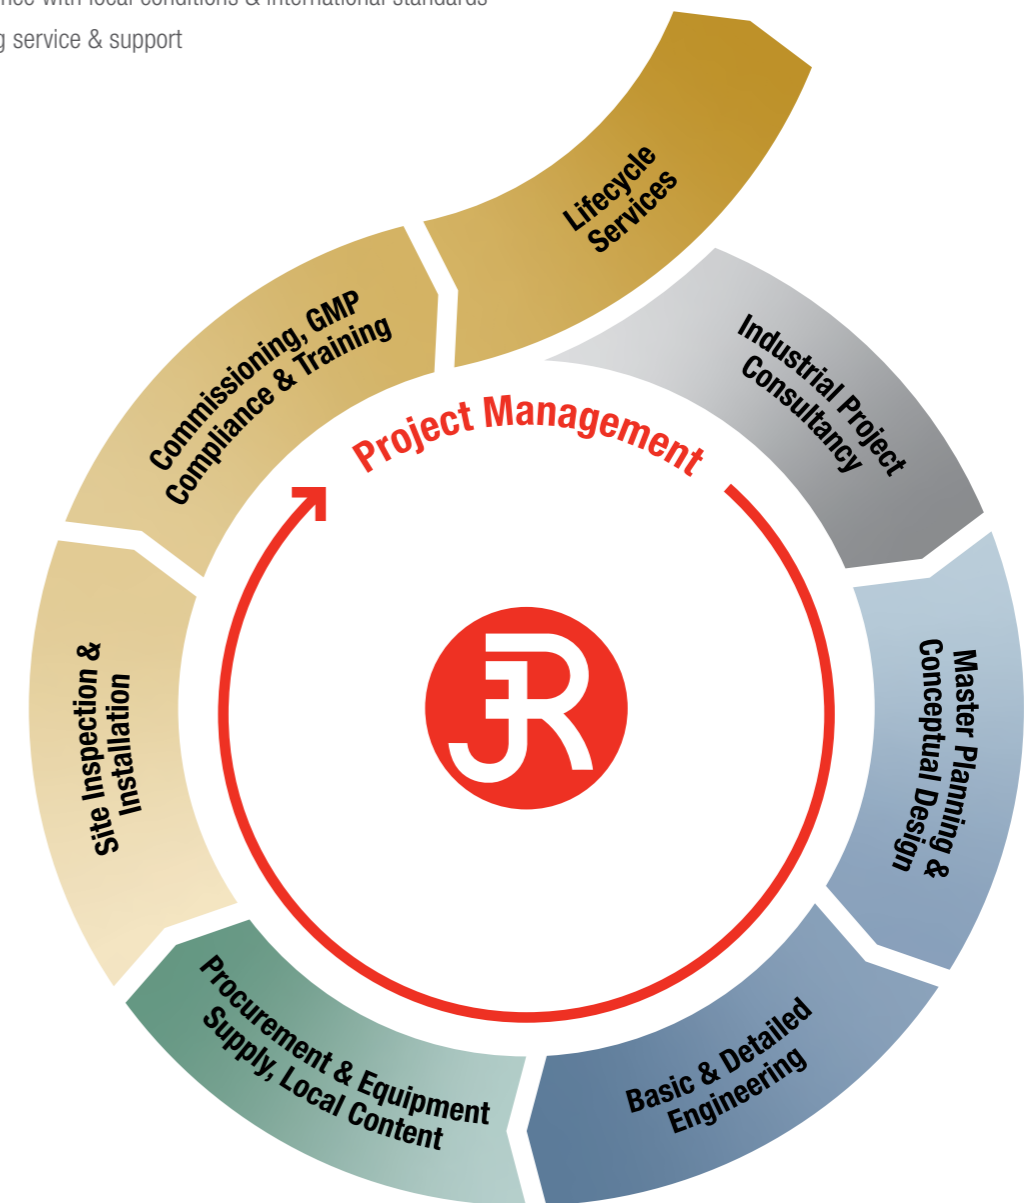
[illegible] with local conditions & international standards
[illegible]g service & support

Lifecycle Services

Industrial Project Consultancy

Master Planning & Conceptual Design

Basic & Detailed Engineering

Procurement & Equipment Supply, Local Content

Site Inspection & Installation

Commissioning, GMP Compliance & Training

Project Management

JR